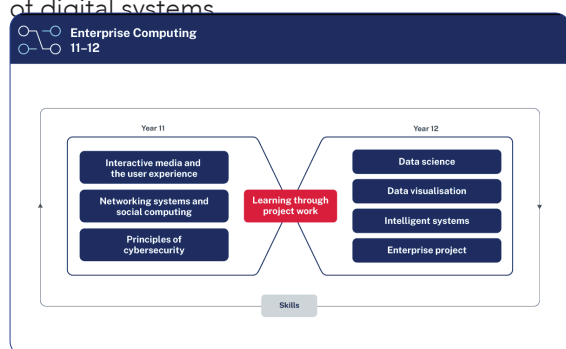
of digital systems

Enterprise Computing 11–12

Year 11

Interactive media and the user experience

Networking systems and social computing

Principles of cybersecurity

Learning through project work

Year 12

Data science

Data visualisation

Intelligent systems

Enterprise project

Skills